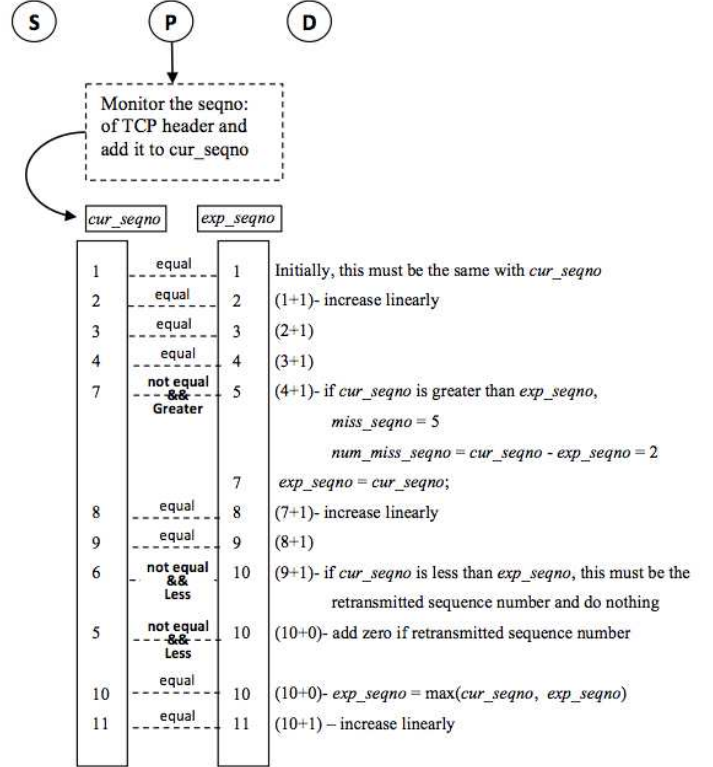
S P D

Monitor the seqno: of TCP header and add it to cur_seqno

cur_seqno exp_seqno

| cur_seqno | | exp_seqno | |
|---|---|---|---|
| 1 | equal | 1 | Initially, this must be the same with *cur_seqno* |
| 2 | equal | 2 | (1+1)- increase linearly |
| 3 | equal | 3 | (2+1) |
| 4 | equal | 4 | (3+1) |
| 7 | not equal && Greater | 5 | (4+1)- if *cur_seqno* is greater than *exp_seqno*, *miss_seqno* = 5 *num_miss_seqno* = *cur_seqno* - *exp_seqno* = 2 |
| | | 7 | *exp_seqno* = *cur_seqno*; |
| 8 | equal | 8 | (7+1)- increase linearly |
| 9 | equal | 9 | (8+1) |
| 6 | not equal && Less | 10 | (9+1)- if *cur_seqno* is less than *exp_seqno*, this must be the retransmitted sequence number and do nothing |
| 5 | not equal && Less | 10 | (10+0)- add zero if retransmitted sequence number |
| 10 | equal | 10 | (10+0)- *exp_seqno* = max(*cur_seqno*, *exp_seqno*) |
| 11 | equal | 11 | (10+1) – increase linearly |